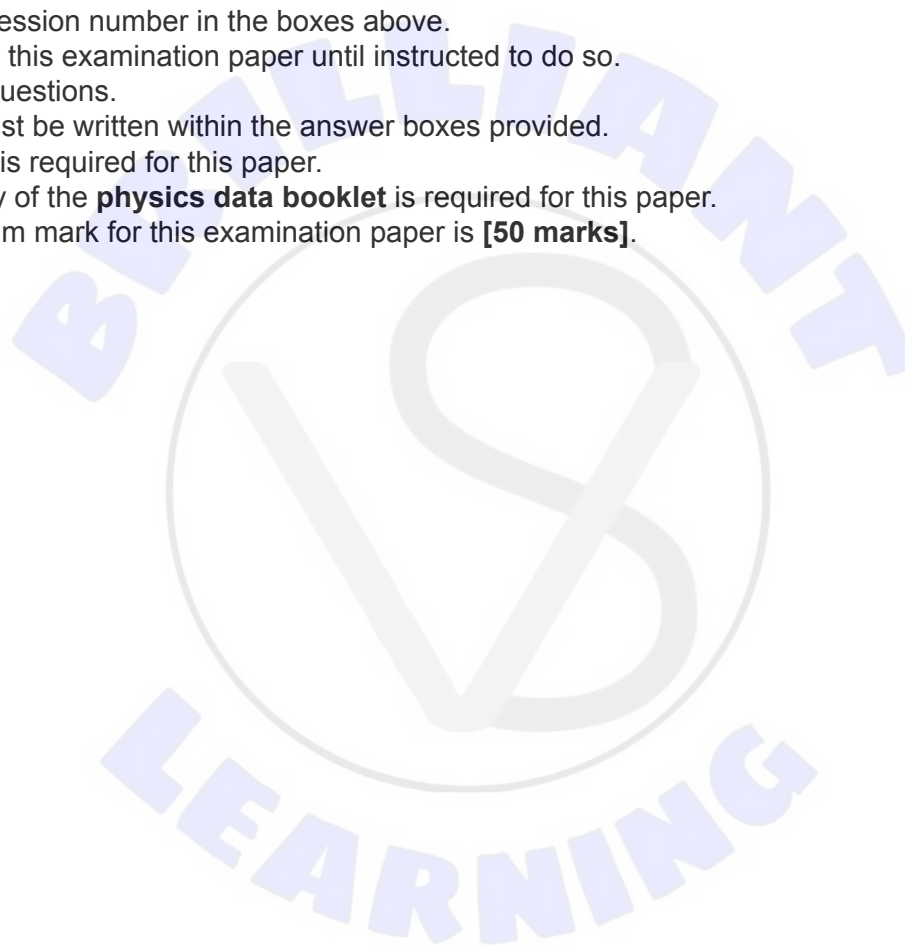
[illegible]ession number in the boxes above.
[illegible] this examination paper until instructed to do so.
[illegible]uestions.
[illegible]st be written within the answer boxes provided.
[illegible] is required for this paper.
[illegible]y of the **physics data booklet** is required for this paper.
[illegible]m mark for this examination paper is **[50 marks]**.

BRILLIANT

LEARNING